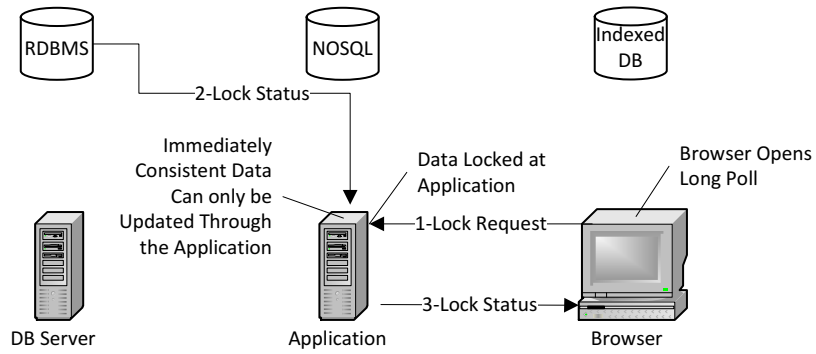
RDBMS

NOSQL

Indexed DB

2-Lock Status

Immediately Consistent Data Can only be Updated Through the Application

Data Locked at Application

Browser Opens Long Poll

1-Lock Request

3-Lock Status

DB Server

Application

Browser